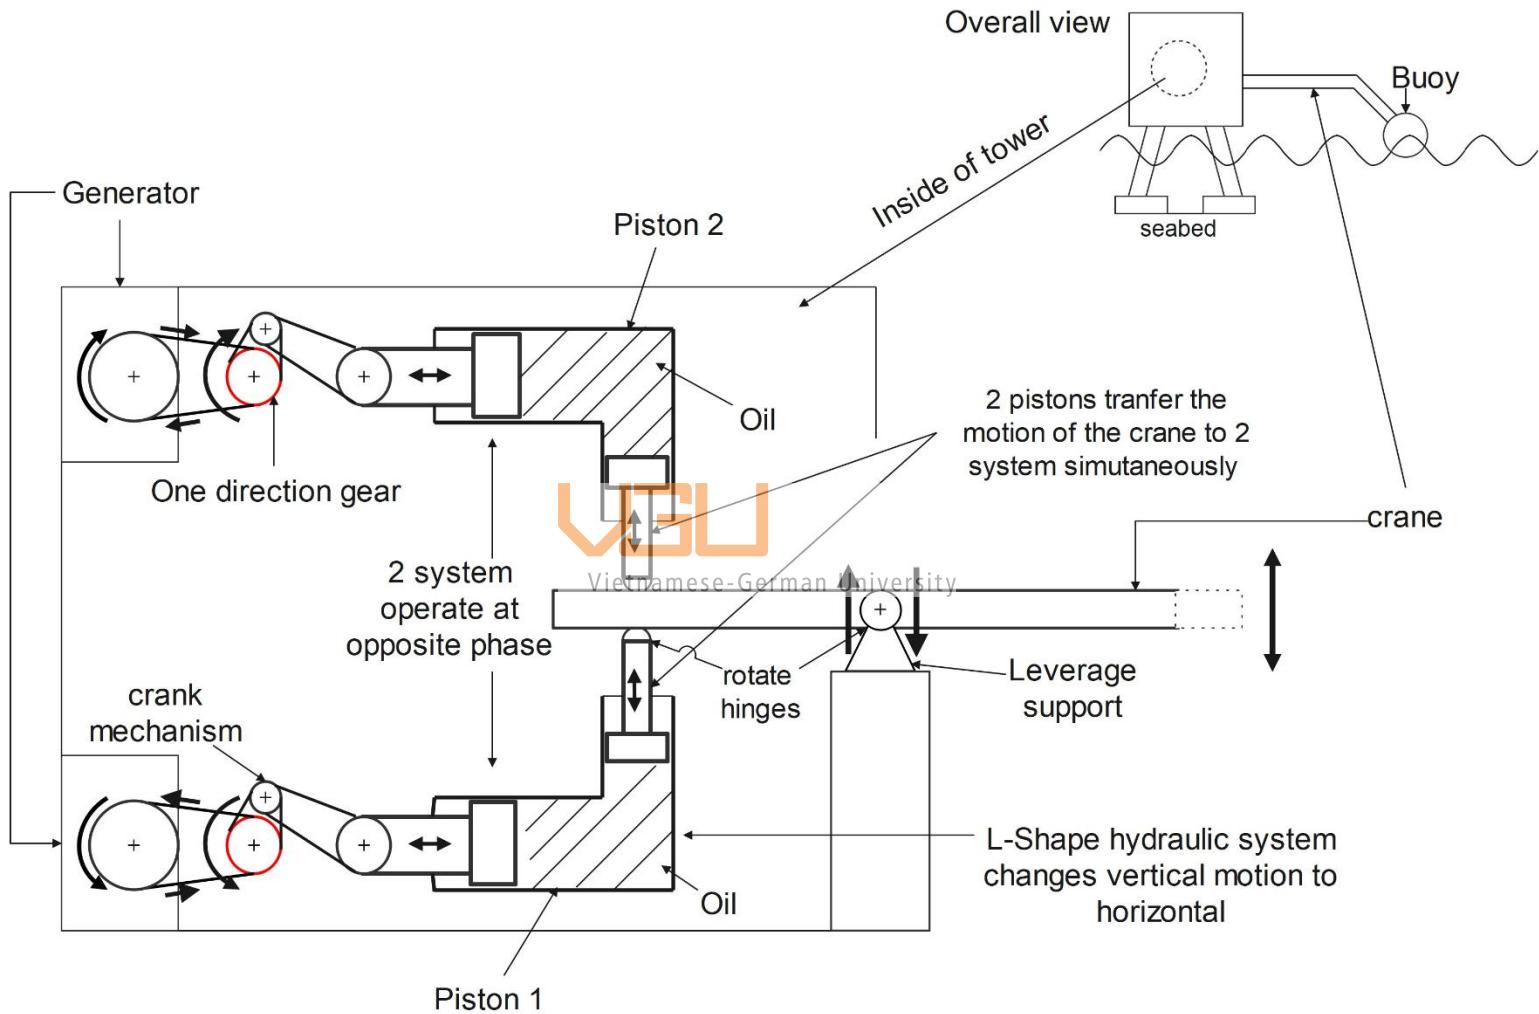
Overall view

Buoy

seabed

Inside of tower

Generator

Piston 2

Oil

One direction gear

2 pistons tranfer the motion of the crane to 2 system simutaneously

crane

VGU

Vietnamese-German University

2 system operate at opposite phase

rotate hinges

Leverage support

crank mechanism

L-Shape hydraulic system changes vertical motion to horizontal

Oil

Piston 1